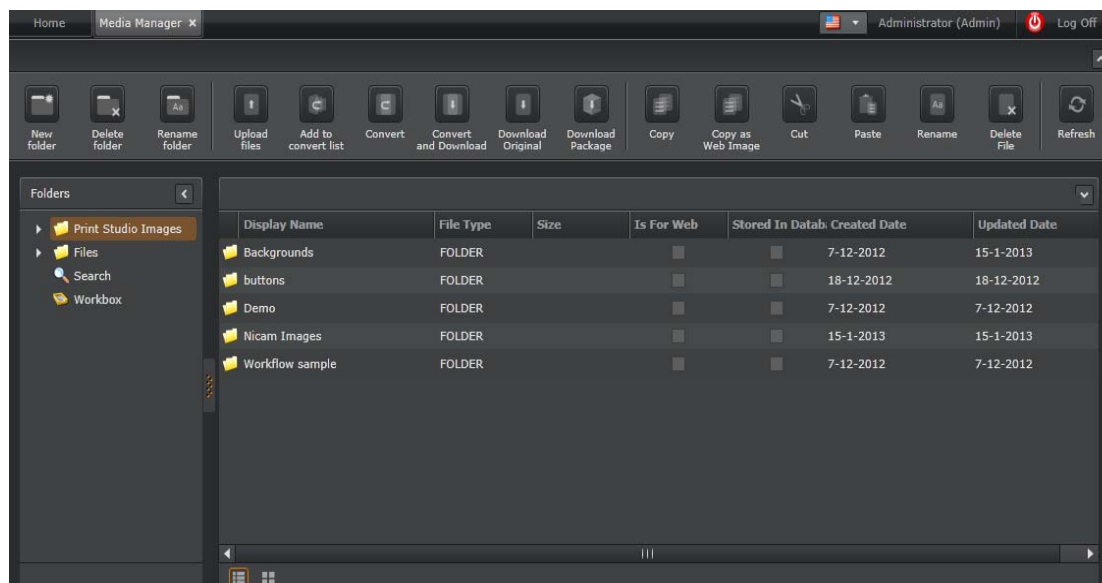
Home Media Manager ×

Administrator (Admin) Log Off

New folder | Delete folder | Rename folder | Upload files | Add to convert list | Convert | Convert and Download | Download Original | Download Package | Copy | Copy as Web Image | Cut | Paste | Rename | Delete File | Refresh

Folders

Print Studio Images
Files
Search
Workbox

| Display Name | File Type | Size | Is For Web | Stored In Datab | Created Date | Updated Date |
|---|---|---|---|---|---|---|
| Backgrounds | FOLDER | | | | 7-12-2012 | 15-1-2013 |
| buttons | FOLDER | | | | 18-12-2012 | 18-12-2012 |
| Demo | FOLDER | | | | 7-12-2012 | 7-12-2012 |
| Nicam Images | FOLDER | | | | 15-1-2013 | 15-1-2013 |
| Workflow sample | FOLDER | | | | 7-12-2012 | 7-12-2012 |